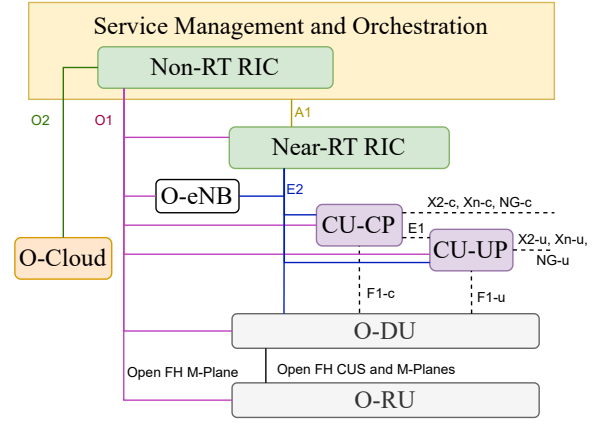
Service Management and Orchestration

Non-RT RIC

O2

O1

A1

Near-RT RIC

O-eNB

E2

X2-c, Xn-c, NG-c

CU-CP

E1

CU-UP

X2-u, Xn-u, NG-u

O-Cloud

F1-c

F1-u

O-DU

Open FH M-Plane

Open FH CUS and M-Planes

O-RU